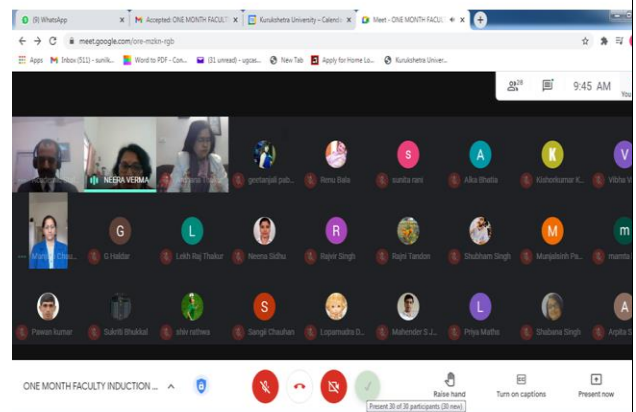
(9) WhatsApp ×
Accepted: ONE MONTH FACULTY ×
Kurukshetra University - Calend ×
Meet - ONE MONTH FACULT ×
+
meet.google.com/ore-mzkn-rgb
Apps
Inbox (511) - sunilk...
Word to PDF - Con...
(31 unread) - ugcas...
New Tab
Apply for Home Lo...
Kurukshetra Univer...
28
9:45 AM
You
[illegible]
NEERA VERMA
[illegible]
geetanjali pab...
Renu Bala
sunita rani
Alka Bhatia
Kishorkumar K...
Vibha V...
Manisha Chau...
G Haldar
Lekh Raj Thakur
Neena Sidhu
Rajvir Singh
Rajni Tandon
Shubham Singh
Munjalsinh Pa...
mamta
Pawan kumar
Sukriti Shukkal
shiv rathwa
Sangit Chauhan
Lopamudra D...
Mahender S J...
Priya Maths
Shabana Singh
Arpita S...
ONE MONTH FACULTY INDUCTION ...
Raise hand
Turn on captions
Present now
Present 30 of 30 participants (30 new)